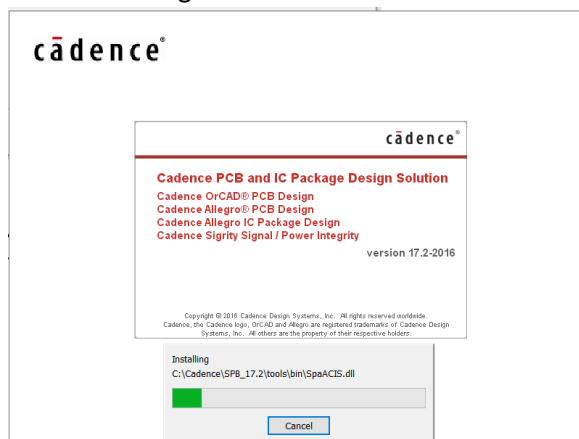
cādence®

cādence®

Cadence PCB and IC Package Design Solution

Cadence OrCAD® PCB Design
Cadence Allegro® PCB Design
Cadence Allegro IC Package Design
Cadence Sigrity Signal / Power Integrity

version 17.2-2016

Copyright © 2016 Cadence Design Systems, Inc. All rights reserved worldwide. Cadence, the Cadence logo, OrCAD and Allegro are registered trademarks of Cadence Design Systems, Inc. All others are the property of their respective holders.

Installing
C:\Cadence\SPB_17.2\tools\bin\SpaACIS.dll

Cancel